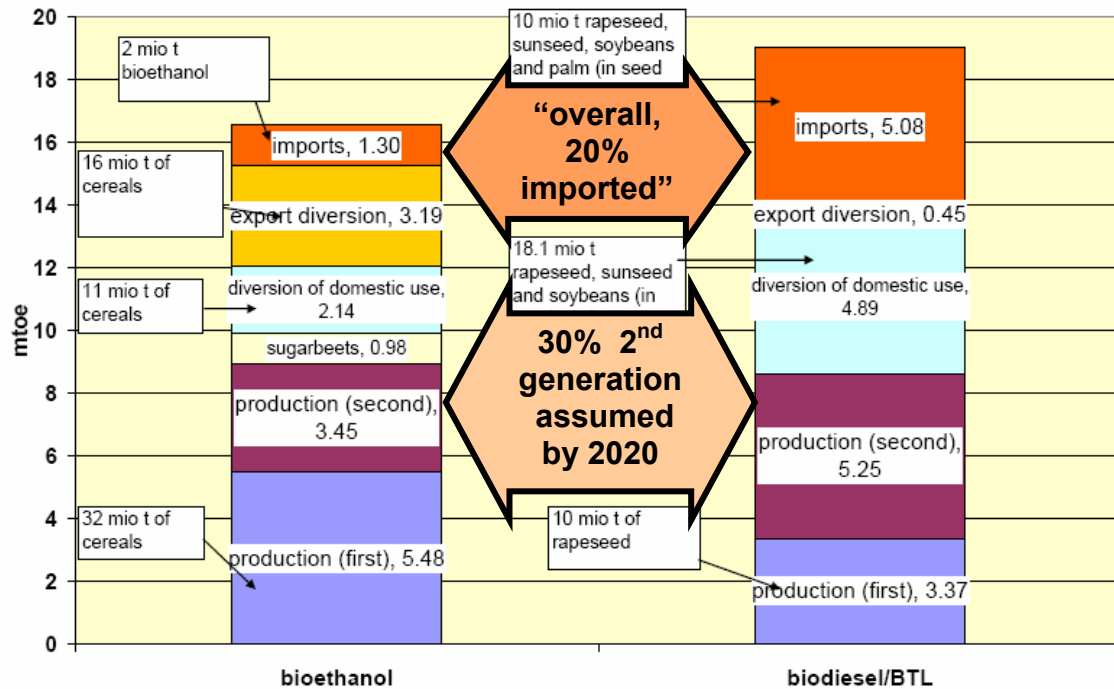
20
18
16
14
12
10
8
6
4
2
0

mtoe

2 mio t bioethanol

imports, 1.30

16 mio t of cereals

export diversion, 3.19

11 mio t of cereals

diversion of domestic use, 2.14

sugarbeets, 0.98

production (second), 3.45

32 mio t of cereals

production (first), 5.48

10 mio t rapeseed, sunseed, soybeans and palm (in seed

“overall, 20% imported”

18.1 mio t rapeseed, sunseed and soybeans (in

30% 2$^{nd}$ generation assumed by 2020

10 mio t of rapeseed

imports, 5.08

export diversion, 0.45

diversion of domestic use, 4.89

production (second), 5.25

production (first), 3.37

bioethanol

biodiesel/BTL